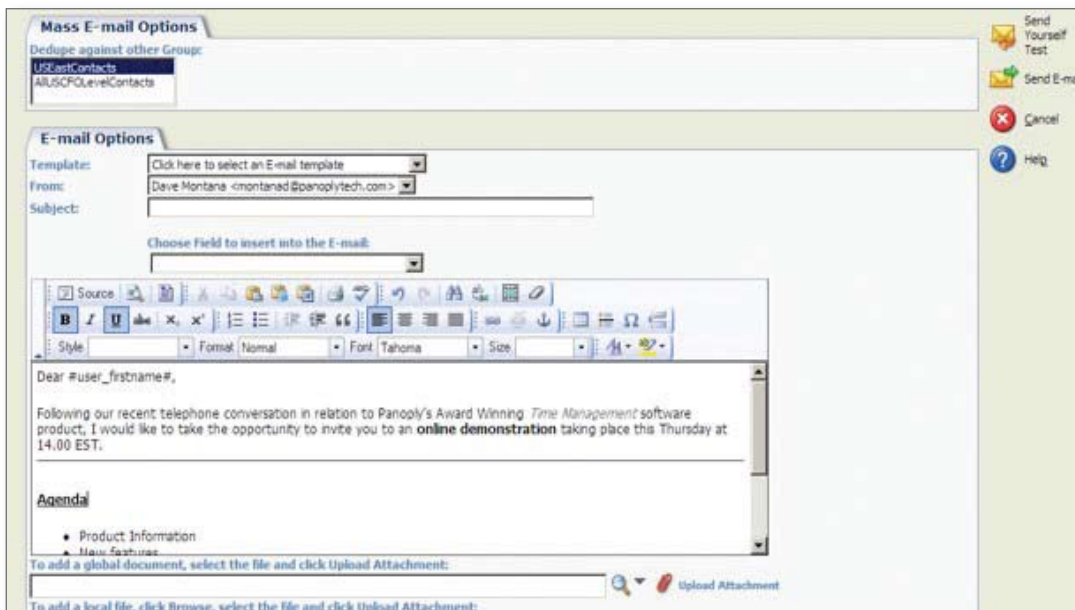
Mass E-mail Options

Dedupe against other Group:

USEastContacts
AllUSCFOLevelContacts

Send Yourself Test

Send E-m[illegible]

Cancel

Help

E-mail Options

Template: Click here to select an E-mail template

From: Dave Montana <montanad@panoplytech.com>

Subject:

Choose Field to insert into the E-mail:

Source

Style | Format Normal | Font Tahoma | Size

Dear #user_firstname#,

Following our recent telephone conversation in relation to Panoply's Award Winning *Time Management* software product, I would like to take the opportunity to invite you to an **online demonstration** taking place this Thursday at 14.00 EST.

Agenda

- Product Information
- New features

To add a global document, select the file and click Upload Attachment:

Upload Attachment

To add a local file, click Browse, select the file and click Upload Attachment: